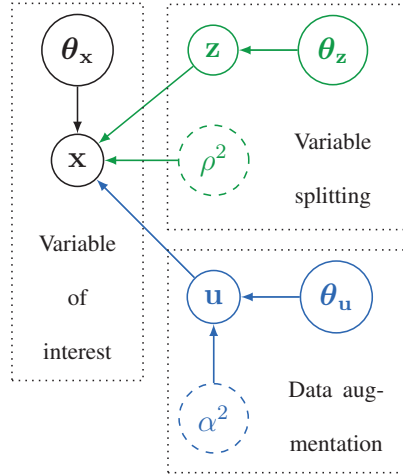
$\boldsymbol{\theta}_\mathbf{x}$

$\mathbf{z}$

$\boldsymbol{\theta}_\mathbf{z}$

$\mathbf{x}$

$\rho^2$

Variable splitting

Variable of interest

$\mathbf{u}$

$\boldsymbol{\theta}_\mathbf{u}$

$\alpha^2$

Data augmentation